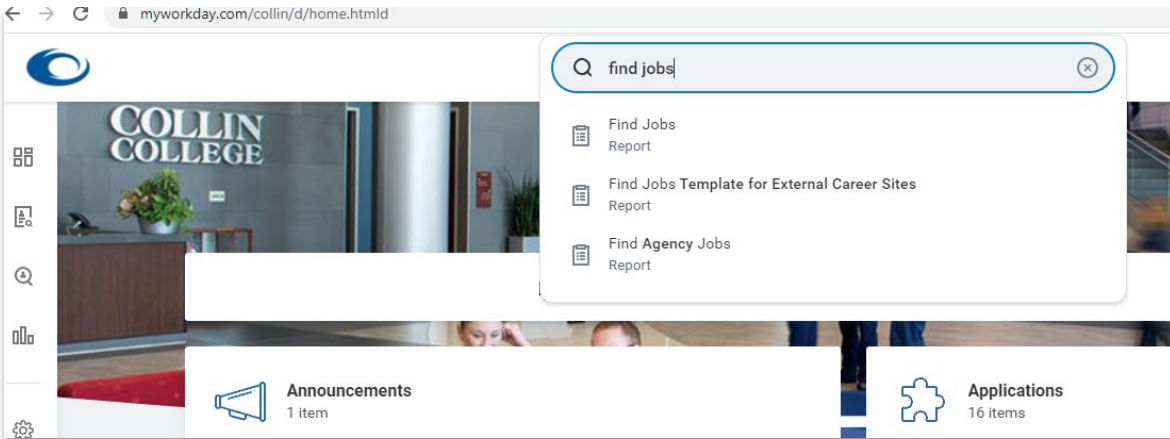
myworkday.com/collin/d/home.htmld

find jobs

Find Jobs
Report

Find Jobs Template for External Career Sites
Report

Find Agency Jobs
Report

COLLIN COLLEGE

Announcements
1 item

Applications
16 items